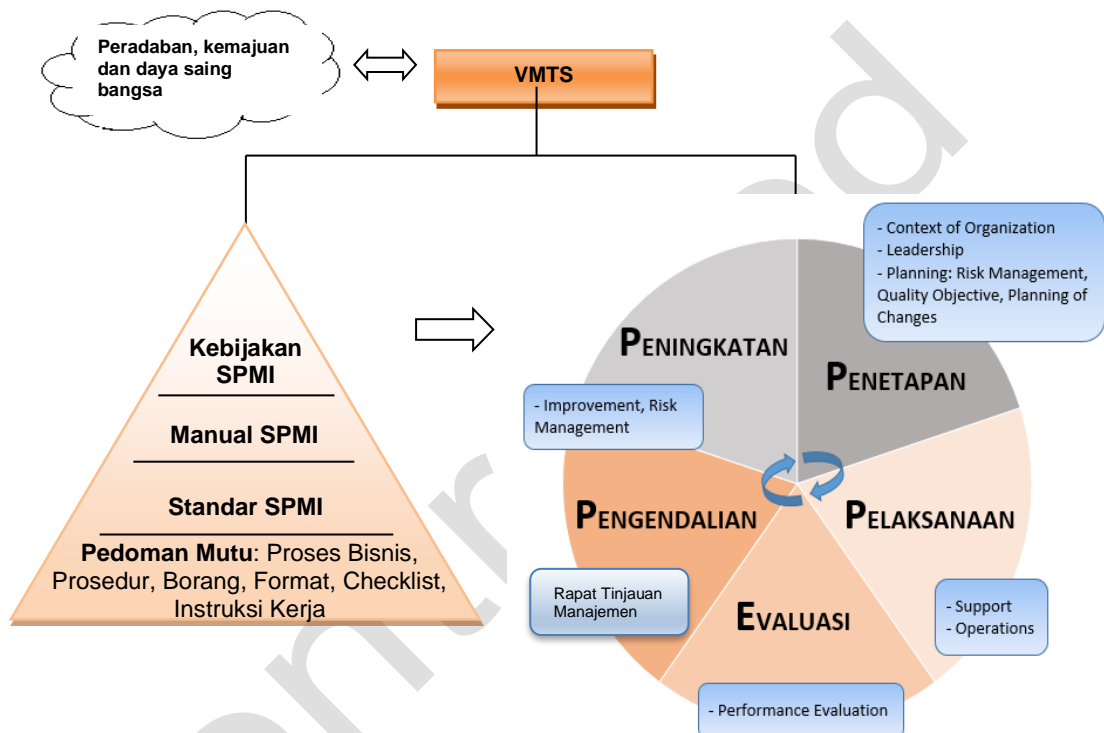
Peradaban, kemajuan dan daya saing bangsa

VMTS

Kebijakan SPMI

Manual SPMI

Standar SPMI

Pedoman Mutu: Proses Bisnis, Prosedur, Borang, Format, Checklist, Instruksi Kerja

- Context of Organization
- Leadership
- Planning: Risk Management, Quality Objective, Planning of Changes

PENINGKATAN

PENETAPAN

- Improvement, Risk Management

PENGENDALIAN

PELAKSANAAN

Rapat Tinjauan Manajemen

EVALUASI

- Support
- Operations

- Performance Evaluation